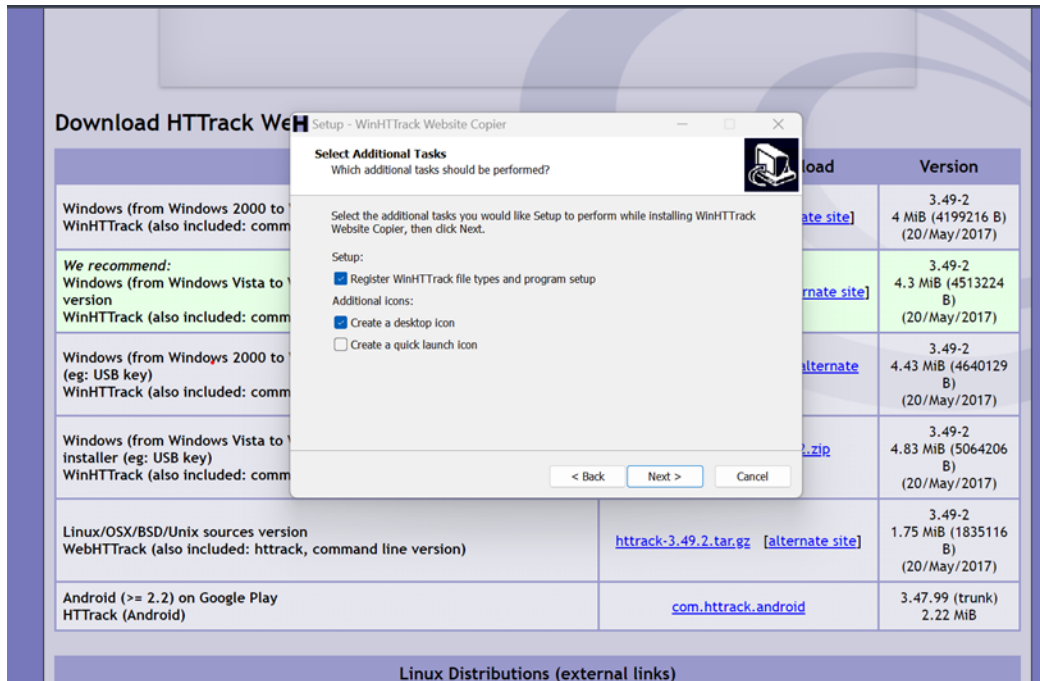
Download HTTrack We

Setup - WinHTTrack Website Copier

Select Additional Tasks
Which additional tasks should be performed?

Select the additional tasks you would like Setup to perform while installing WinHTTrack Website Copier, then click Next.

Setup:

Register WinHTTrack file types and program setup

Additional icons:

Create a desktop icon

Create a quick launch icon

< Back Next > Cancel

| | load | Version |
|---|---|---|
| Windows (from Windows 2000 to WinHTTrack (also included: comm | ate site] | 3.49-2 4 MiB (4199216 B) (20/May/2017) |
| We recommend: Windows (from Windows Vista to version WinHTTrack (also included: comm | rnate site] | 3.49-2 4.3 MiB (4513224 B) (20/May/2017) |
| Windows (from Windows 2000 to (eg: USB key) WinHTTrack (also included: comm | alternate | 3.49-2 4.43 MiB (4640129 B) (20/May/2017) |
| Windows (from Windows Vista to installer (eg: USB key) WinHTTrack (also included: comm | 2.zip | 3.49-2 4.83 MiB (5064206 B) (20/May/2017) |
| Linux/OSX/BSD/Unix sources version WebHTTrack (also included: httrack, command line version) | httrack-3.49.2.tar.gz [alternate site] | 3.49-2 1.75 MiB (1835116 B) (20/May/2017) |
| Android (>= 2.2) on Google Play HTTrack (Android) | com.httrack.android | 3.47.99 (trunk) 2.22 MiB |

Linux Distributions (external links)